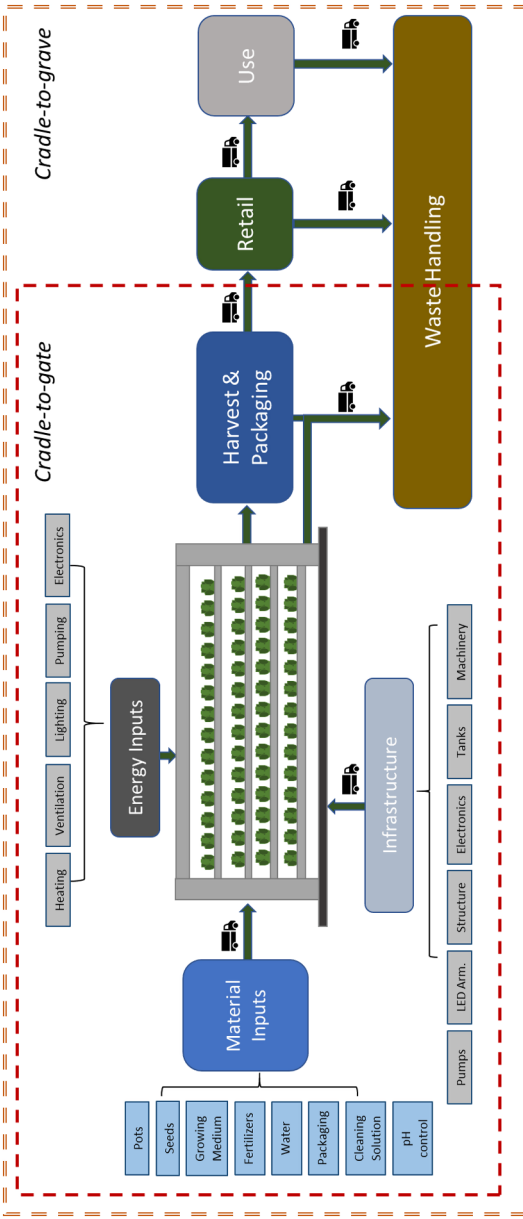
Cradle-to-grave

Cradle-to-gate

Use

Retail

Harvest & Packaging

Waste Handling

Electronics

Pumping

Lighting

Ventilation

Heating

Energy Inputs

Material Inputs

Pots

Seeds

Growing Medium

Fertilizers

Water

Packaging

Cleaning Solution

pH control

Infrastructure

Machinery

Tanks

Electronics

Structure

LED Arm.

Pumps